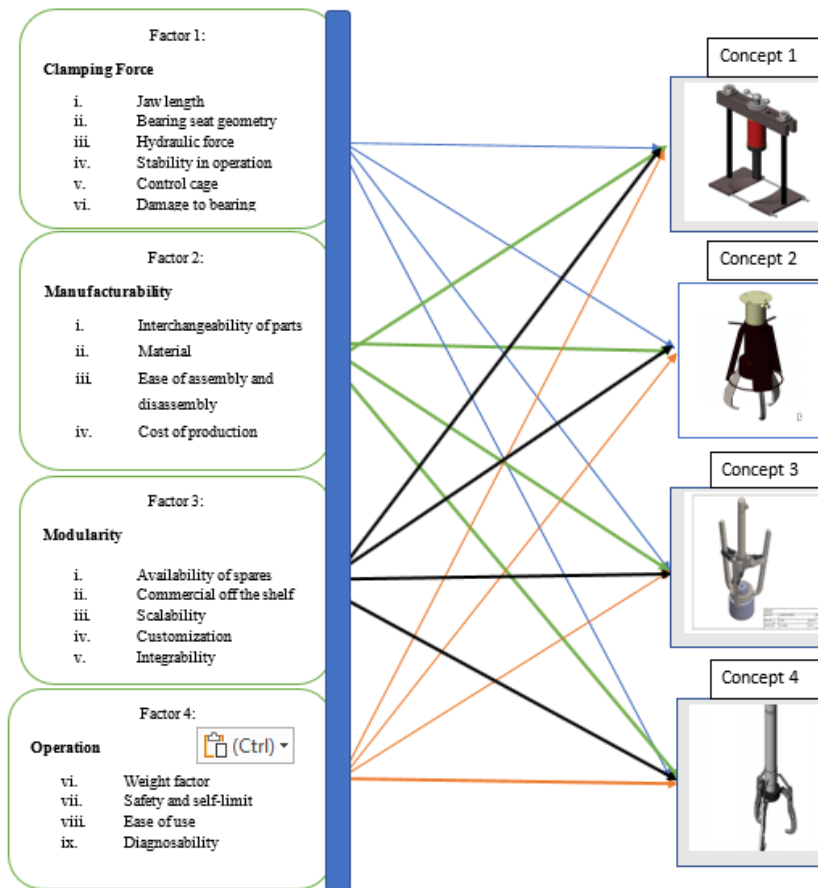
Factor 1:

Clamping Force

i. Jaw length
ii. Bearing seat geometry
iii. Hydraulic force
iv. Stability in operation
v. Control cage
vi. Damage to bearing

Factor 2:

Manufacturability

i. Interchangeability of parts
ii. Material
iii. Ease of assembly and disassembly
iv. Cost of production

Factor 3:

Modularity

i. Availability of spares
ii. Commercial off the shelf
iii. Scalability
iv. Customization
v. Integrability

Factor 4:

Operation

(Ctrl)

vi. Weight factor
vii. Safety and self-limit
viii. Ease of use
ix. Diagnosability

Concept 1

Concept 2

Concept 3

Concept 4